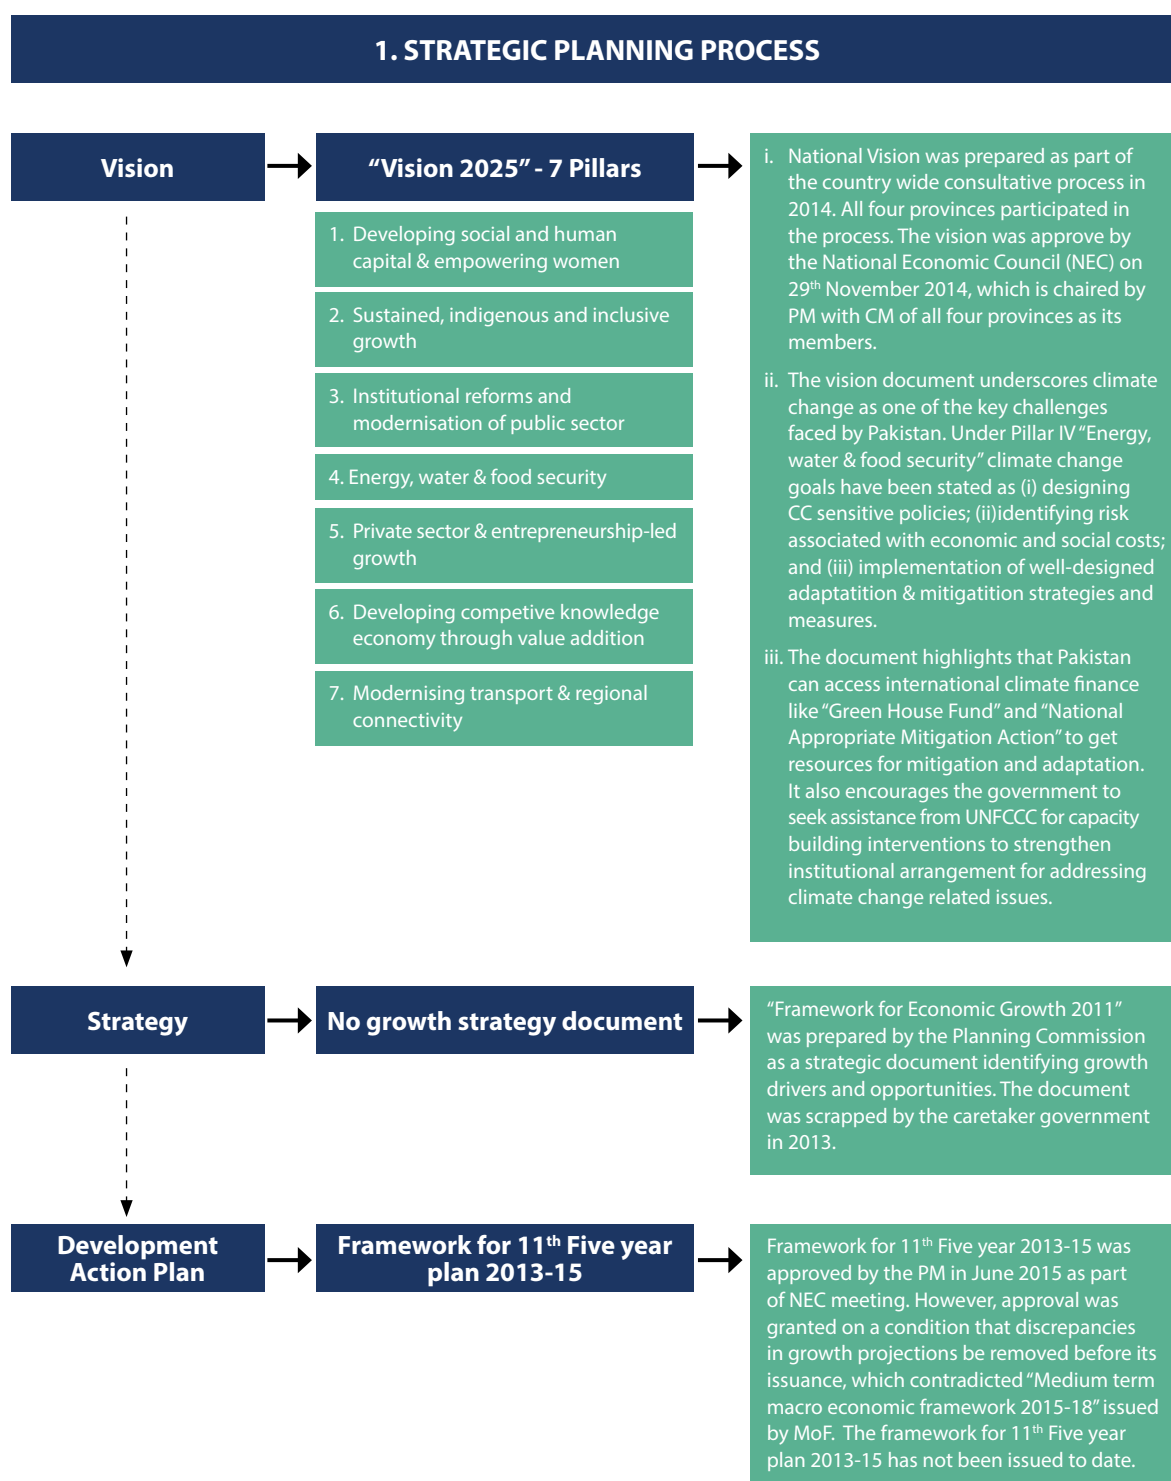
1. STRATEGIC PLANNING PROCESS

Vision

"Vision 2025" - 7 Pillars

1. Developing social and human capital & empowering women

2. Sustained, indigenous and inclusive growth

3. Institutional reforms and modernisation of public sector

4. Energy, water & food security

5. Private sector & entrepreneurship-led growth

6. Developing competive knowledge economy through value addition

7. Modernising transport & regional connectivity

i. National Vision was prepared as part of the country wide consultative process in 2014. All four provinces participated in the process. The vision was approve by the National Economic Council (NEC) on 29$^{th}$ November 2014, which is chaired by PM with CM of all four provinces as its members.

ii. The vision document underscores climate change as one of the key challenges faced by Pakistan. Under Pillar IV "Energy, water & food security" climate change goals have been stated as (i) designing CC sensitive policies; (ii)identifying risk associated with economic and social costs; and (iii) implementation of well-designed adaptatition & mitigatition strategies and measures.

iii. The document highlights that Pakistan can access international climate finance like "Green House Fund" and "National Appropriate Mitigation Action" to get resources for mitigation and adaptation. It also encourages the government to seek assistance from UNFCCC for capacity building interventions to strengthen institutional arrangement for addressing climate change related issues.

Strategy

No growth strategy document

"Framework for Economic Growth 2011" was prepared by the Planning Commission as a strategic document identifying growth drivers and opportunities. The document was scrapped by the caretaker government in 2013.

Development Action Plan

Framework for 11$^{th}$ Five year plan 2013-15

Framework for 11$^{th}$ Five year 2013-15 was approved by the PM in June 2015 as part of NEC meeting. However, approval was granted on a condition that discrepancies in growth projections be removed before its issuance, which contradicted "Medium term macro economic framework 2015-18" issued by MoF. The framework for 11$^{th}$ Five year plan 2013-15 has not been issued to date.